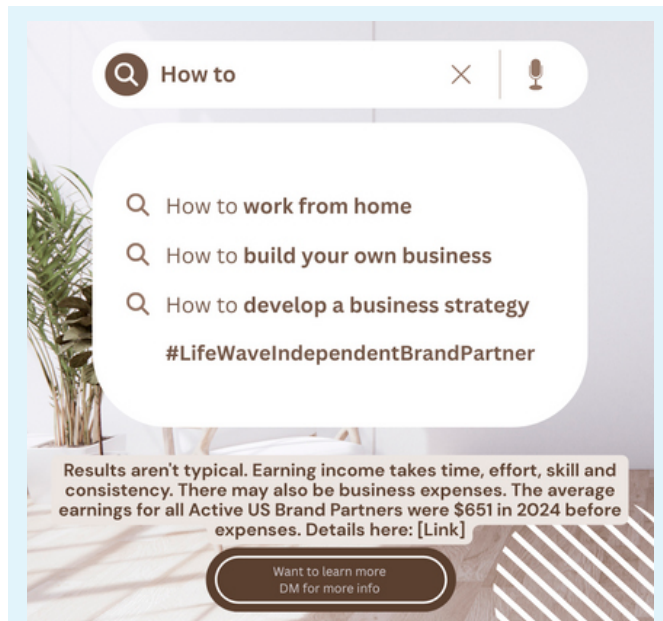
How to

How to **work from home**

How to **build your own business**

How to **develop a business strategy**

#LifeWaveIndependentBrandPartner

Results aren't typical. Earning income takes time, effort, skill and consistency. There may also be business expenses. The average earnings for all Active US Brand Partners were $651 in 2024 before expenses. Details here: [Link]

Want to learn more
DM for more info